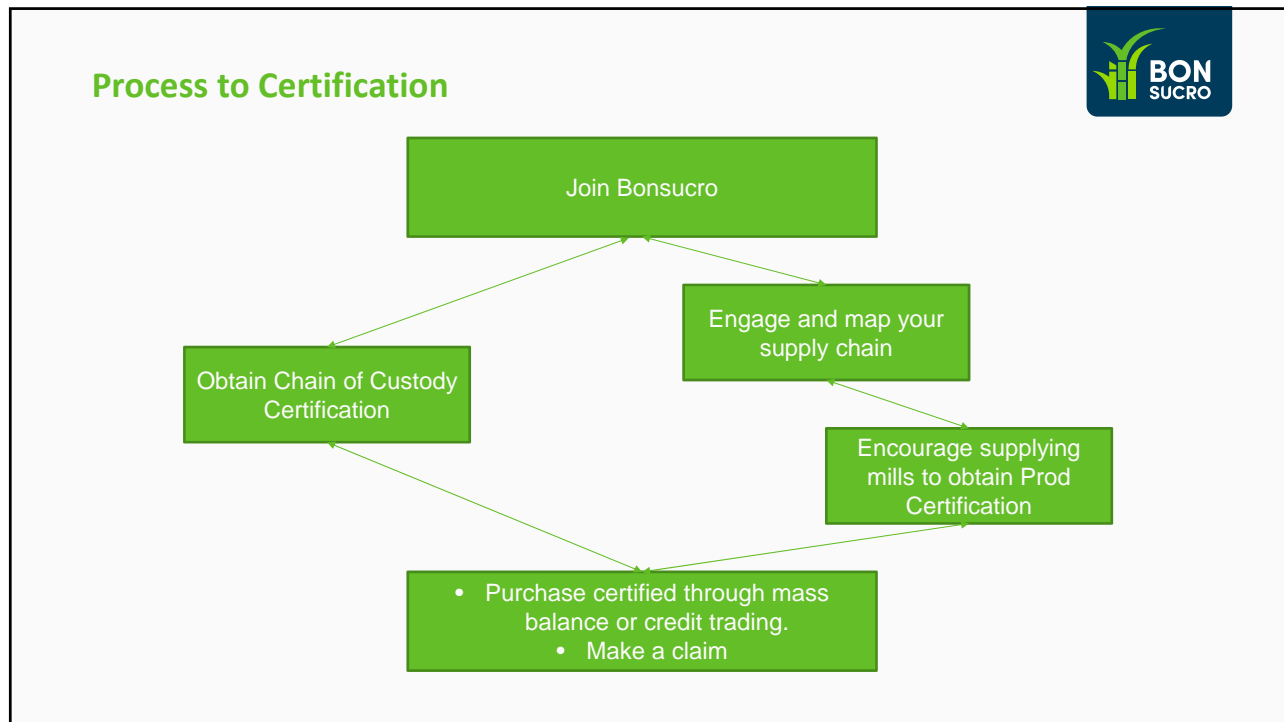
Process to Certification

BON SUCRO

Join Bonsucro

Engage and map your supply chain

Obtain Chain of Custody Certification

Encourage supplying mills to obtain Prod Certification

• Purchase certified through mass balance or credit trading.
• Make a claim